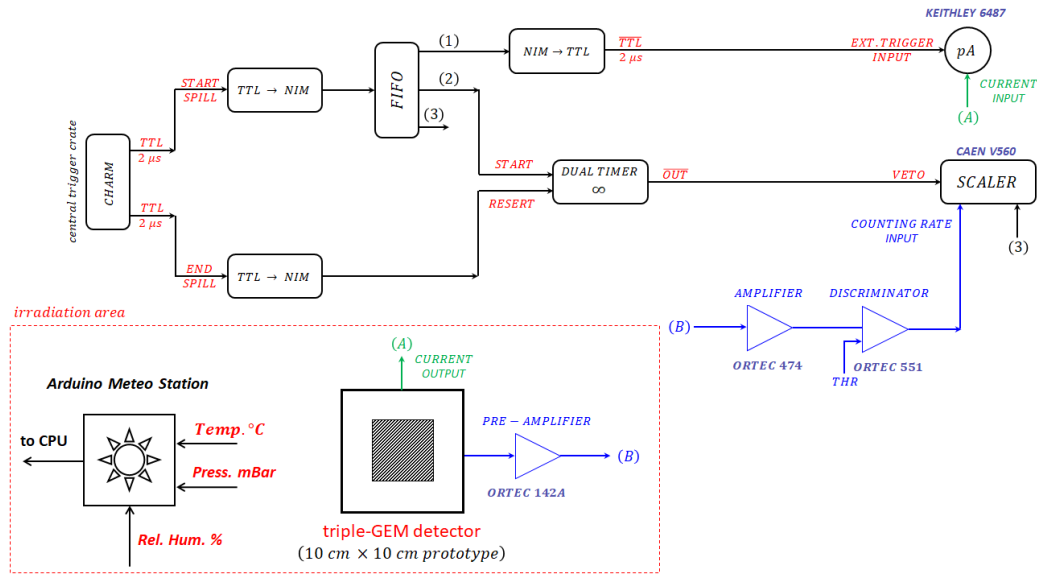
KEITHLEY 6487

(1)

$NIM \rightarrow TTL$

$\overline{TTL}$
$2\ \mu s$

EXT. TRIGGER
INPUT

$pA$

CURRENT
INPUT

(A)

(2)

(3)

START
SPILL

$TTL \rightarrow NIM$

FIFO

central trigger crate

CHARM

TTL
$2\ \mu s$

TTL
$2\ \mu s$

START

RESERT

DUAL TIMER
$\infty$

$\overline{OUT}$

VETO

CAEN V560

SCALER

COUNTING RATE
INPUT

(3)

END
SPILL

$TTL \rightarrow NIM$

irradiation area

AMPLIFIER

DISCRIMINATOR

(B)

ORTEC 474

THR

ORTEC 551

(A)

CURRENT
OUTPUT

Arduino Meteo Station

to CPU

Temp. °C

Press. mBar

Rel. Hum. %

PRE − AMPLIFIER

(B)

ORTEC 142A

triple-GEM detector
(10 cm × 10 cm prototype)